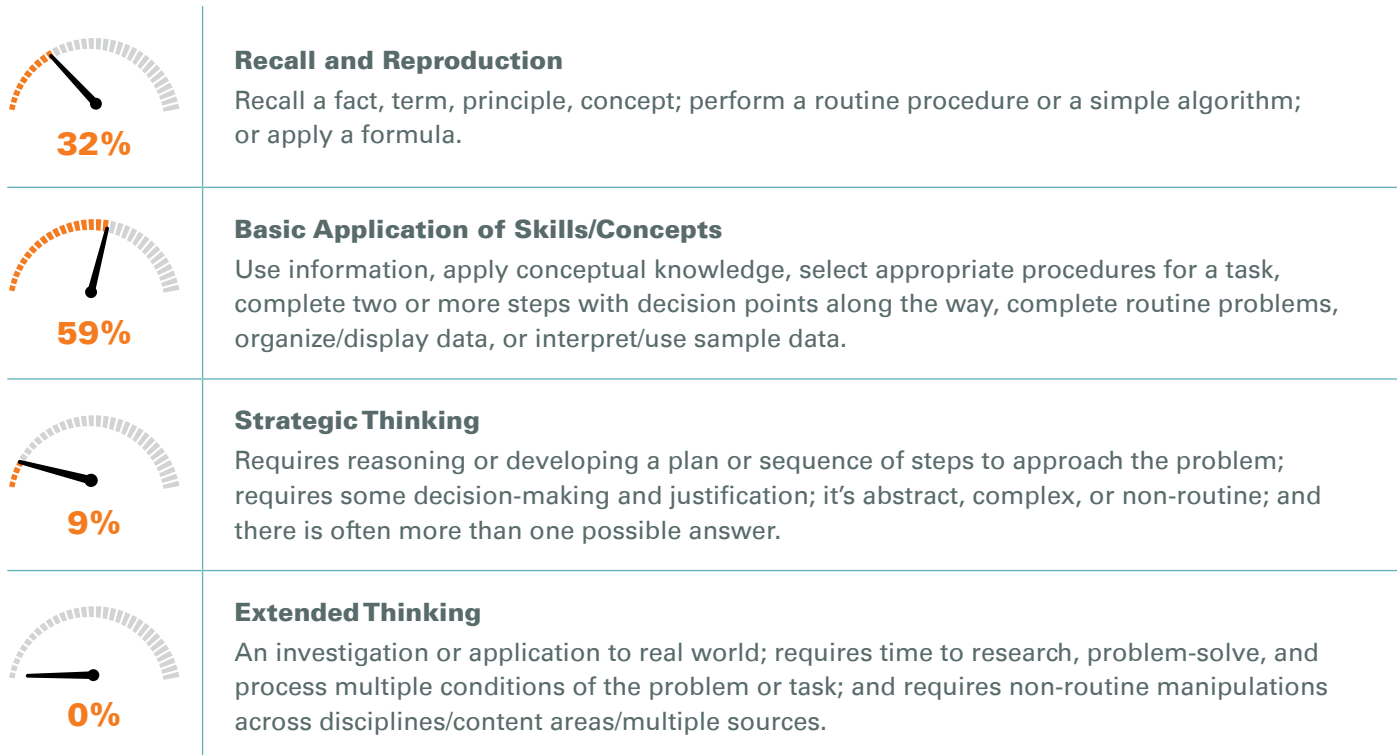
32%

Recall and Reproduction

Recall a fact, term, principle, concept; perform a routine procedure or a simple algorithm; or apply a formula.

59%

Basic Application of Skills/Concepts

Use information, apply conceptual knowledge, select appropriate procedures for a task, complete two or more steps with decision points along the way, complete routine problems, organize/display data, or interpret/use sample data.

9%

Strategic Thinking

Requires reasoning or developing a plan or sequence of steps to approach the problem; requires some decision-making and justification; it's abstract, complex, or non-routine; and there is often more than one possible answer.

0%

Extended Thinking

An investigation or application to real world; requires time to research, problem-solve, and process multiple conditions of the problem or task; and requires non-routine manipulations across disciplines/content areas/multiple sources.